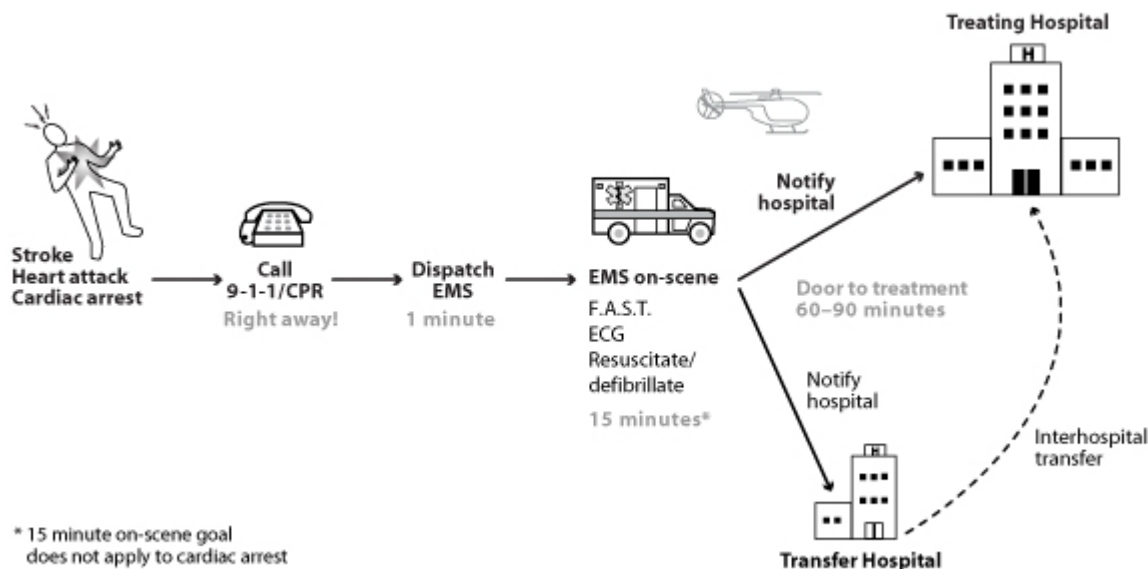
Treating Hospital

H

Stroke
Heart attack
Cardiac arrest

Call
9-1-1/CPR
Right away!

Dispatch
EMS
1 minute

EMS on-scene
F.A.S.T.
ECG
Resuscitate/
defibrillate
15 minutes*

Notify
hospital

Door to treatment
60–90 minutes

Notify
hospital

H

Interhospital
transfer

Transfer Hospital

* 15 minute on-scene goal does not apply to cardiac arrest